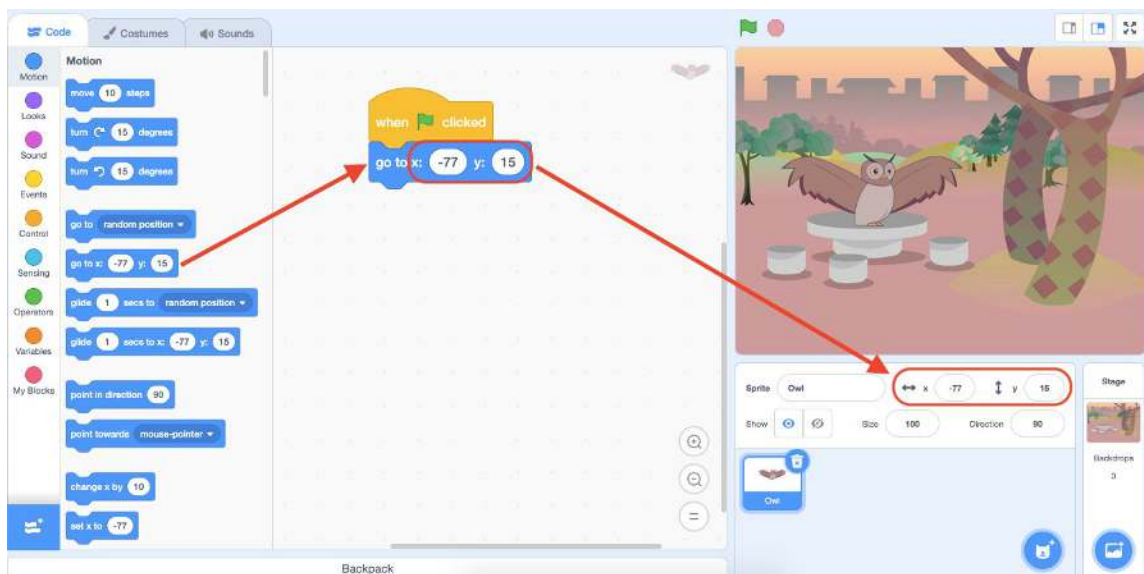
Code Costumes Sounds

Motion
Looks
Sound
Events
Control
Sensing
Operators
Variables
My Blocks

Motion
move 10 steps
turn 15 degrees
turn 15 degrees
go to random position
go to x: -77 y: 15
glide 1 secs to random position
glide 1 secs to x: -77 y: 15
point in direction 90
point towards mouse-pointer
change x by 10
set x to -77

when clicked
go to x: -77 y: 15

Sprite Owl x -77 y 15
Show Size 100 Direction 90
Owl

Stage
Backdrops
3

Backpack